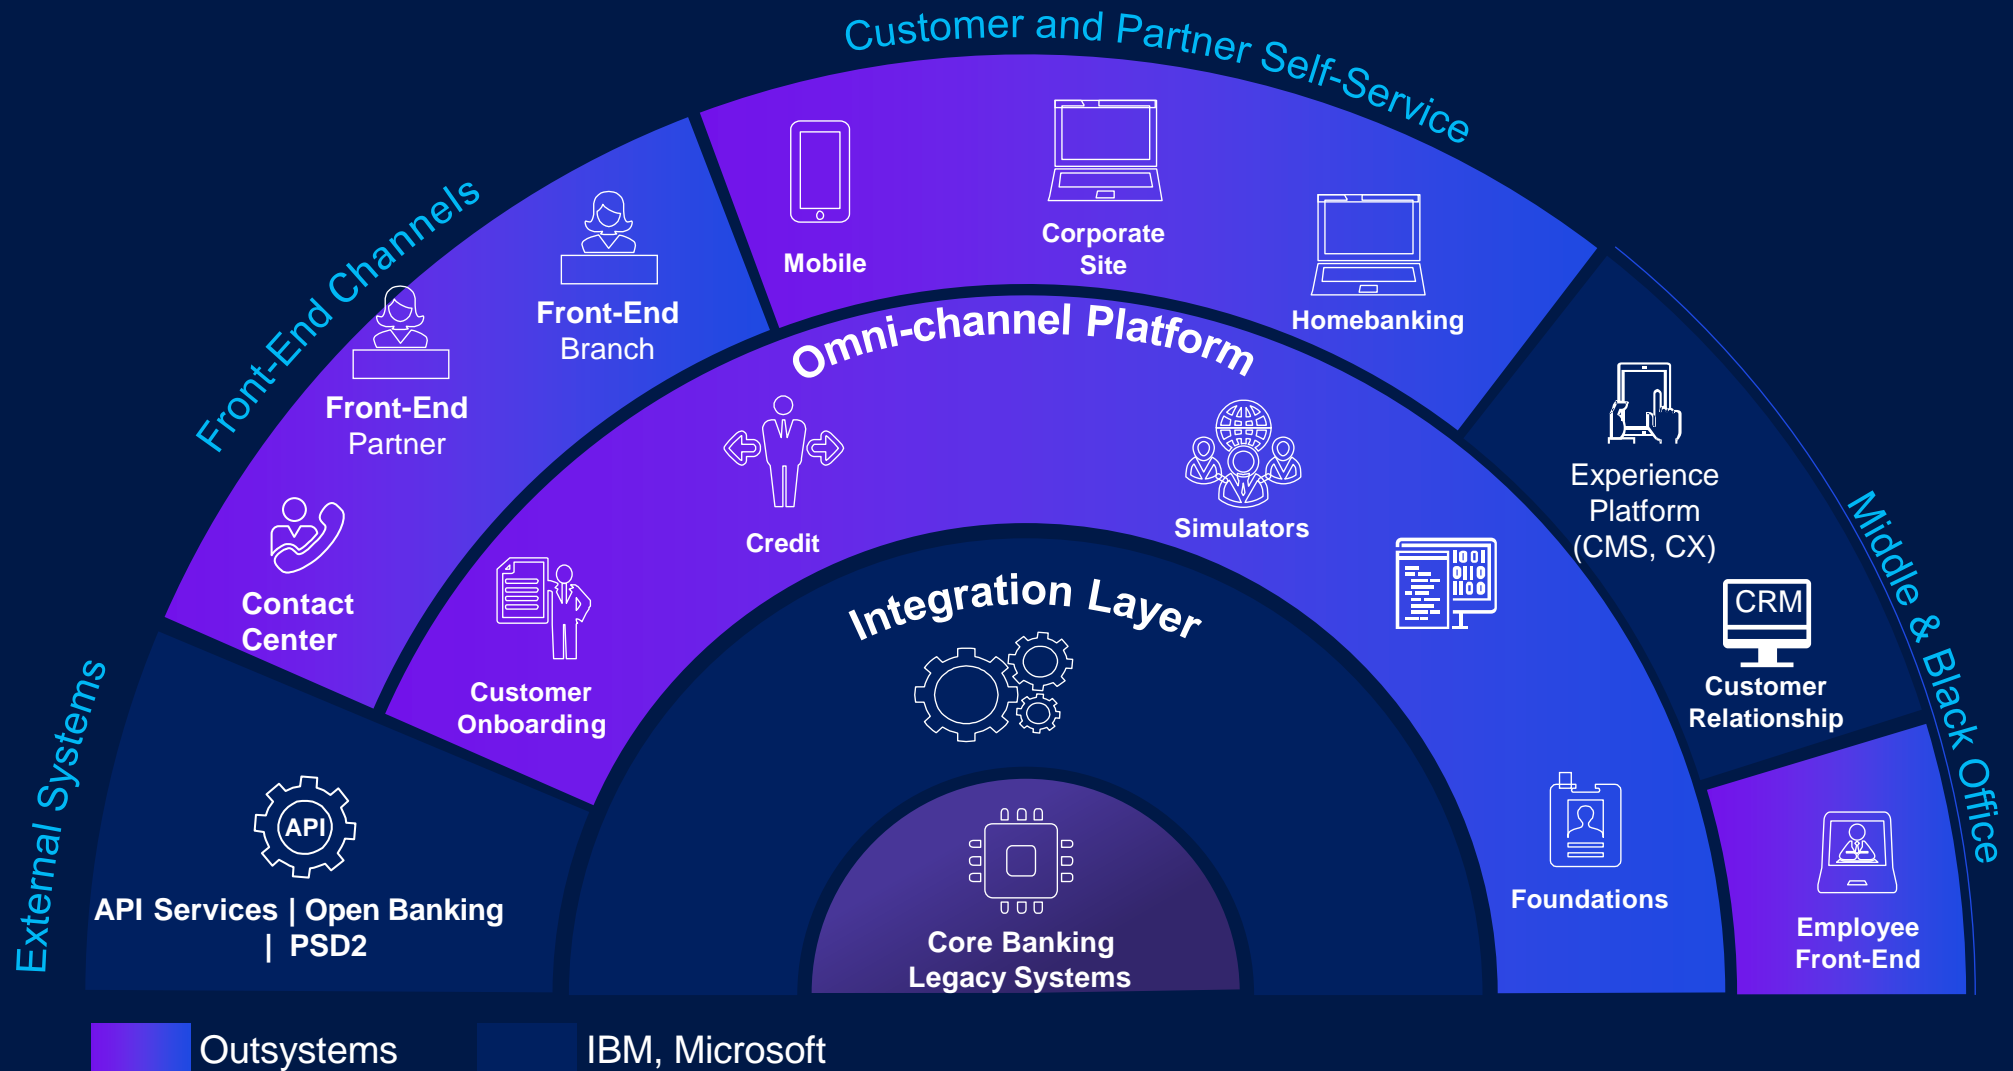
Customer and Partner Self-Service

Front-End Channels

Mobile

Corporate Site

Homebanking

Front-End Branch

Front-End Partner

Contact Center

Omni-channel Platform

Credit

Simulators

Customer Onboarding

Experience Platform (CMS, CX)

CRM

Customer Relationship

Middle & Black Office

Integration Layer

Foundations

Employee Front-End

External Systems

API

API Services | Open Banking | PSD2

Core Banking Legacy Systems

Outsystems

IBM, Microsoft